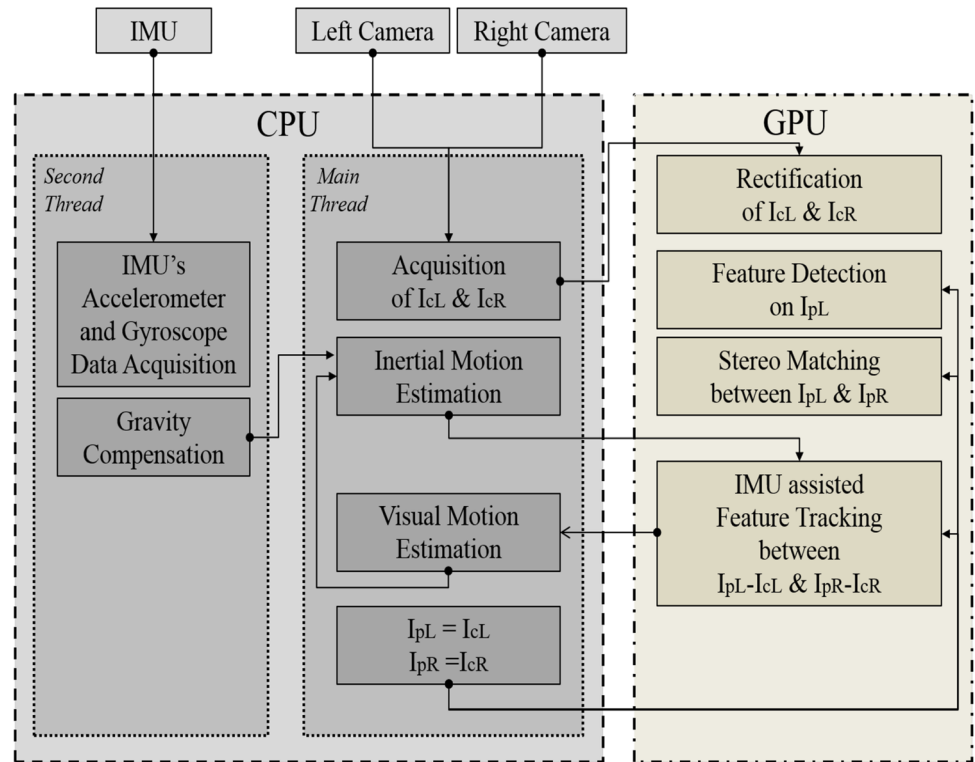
IMU

Left Camera

Right Camera

CPU

Second Thread

IMU's Accelerometer and Gyroscope Data Acquisition

Gravity Compensation

Main Thread

Acquisition of $I_{cL}$ & $I_{cR}$

Inertial Motion Estimation

Visual Motion Estimation

$I_{pL} = I_{cL}$
$I_{pR} = I_{cR}$

GPU

Rectification of $I_{cL}$ & $I_{cR}$

Feature Detection on $I_{pL}$

Stereo Matching between $I_{pL}$ & $I_{pR}$

IMU assisted Feature Tracking between $I_{pL}$-$I_{cL}$ & $I_{pR}$-$I_{cR}$